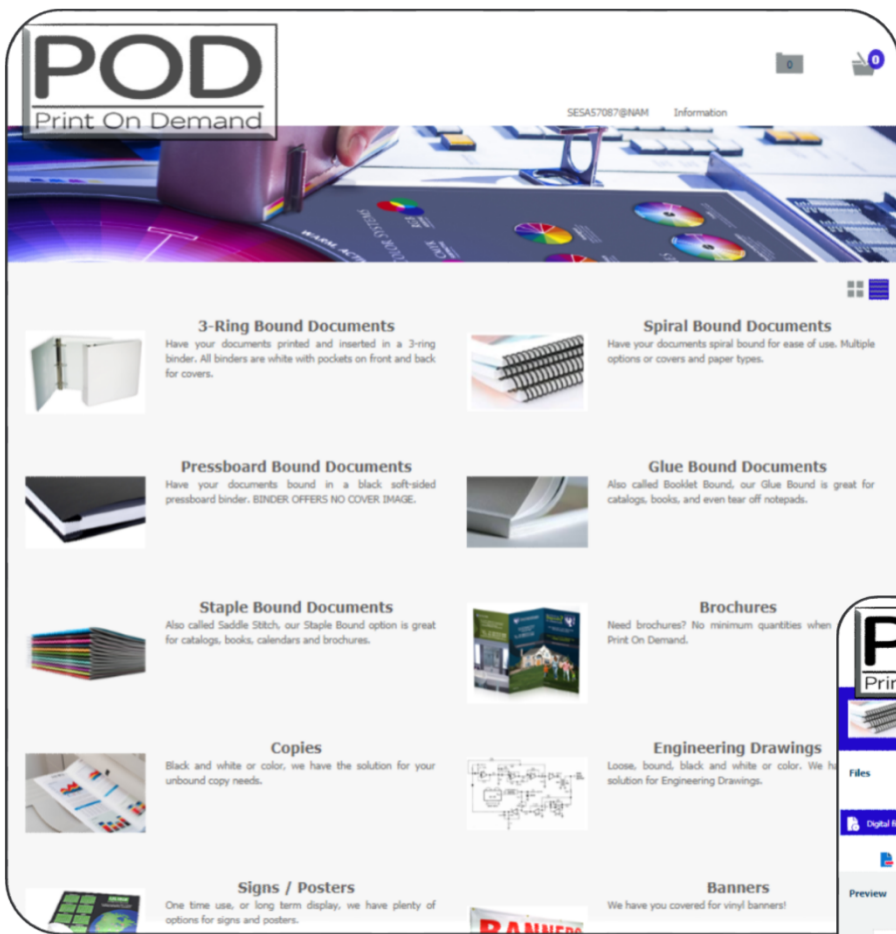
POD
Print On Demand

0

0

SESA57087@NAM Information

3-Ring Bound Documents
Have your documents printed and inserted in a 3-ring binder. All binders are white with pockets on front and back for covers.

Spiral Bound Documents
Have your documents spiral bound for ease of use. Multiple options or covers and paper types.

Pressboard Bound Documents
Have your documents bound in a black soft-sided pressboard binder. BINDER OFFERS NO COVER IMAGE.

Glue Bound Documents
Also called Booklet Bound, our Glue Bound is great for catalogs, books, and even tear off notepads.

Staple Bound Documents
Also called Saddle Stitch, our Staple Bound option is great for catalogs, books, calendars and brochures.

Brochures
Need brochures? No minimum quantities when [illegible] Print On Demand.

Copies
Black and white or color, we have the solution for your unbound copy needs.

Engineering Drawings
Loose, bound, black and white or color. We h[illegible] solution for Engineering Drawings.

Signs / Posters
One time use, or long term display, we have plenty of options for signs and posters.

Banners
We have you covered for vinyl banners!

BANNERS

P
Prin

Files

Digital F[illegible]

Preview